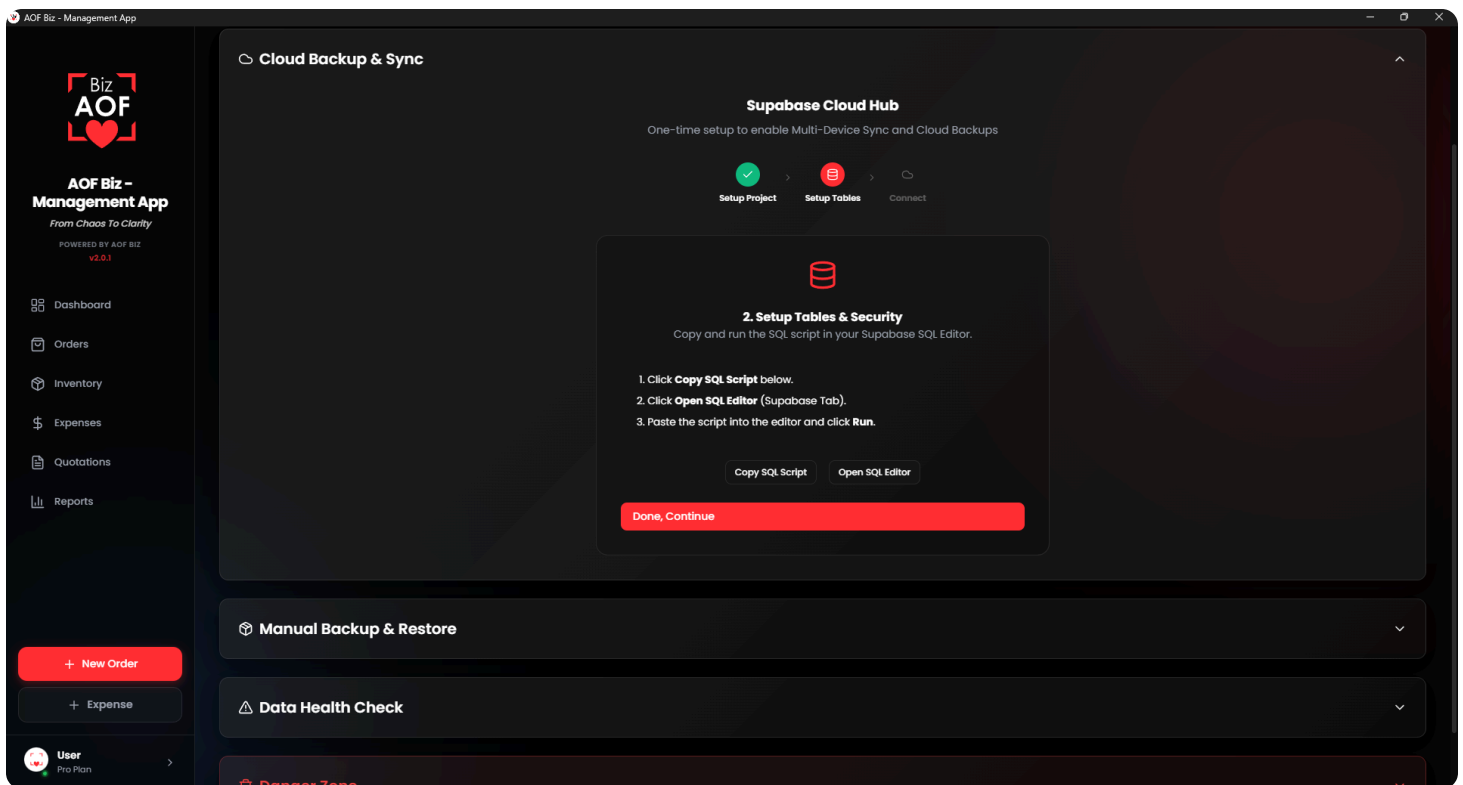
AOF Biz - Management App

Biz AOF

AOF Biz - Management App

From Chaos To Clarity

POWERED BY AOF BIZ

v2.0.1

Dashboard

Orders

Inventory

Expenses

Quotations

Reports

+ New Order

+ Expense

User

Pro Plan

Cloud Backup & Sync

Supabase Cloud Hub

One-time setup to enable Multi-Device Sync and Cloud Backups

Setup Project

Setup Tables

Connect

2. Setup Tables & Security

Copy and run the SQL script in your Supabase SQL Editor.

1. Click **Copy SQL Script** below.
2. Click **Open SQL Editor** (Supabase Tab).
3. Paste the script into the editor and click **Run**.

Copy SQL Script

Open SQL Editor

Done, Continue

Manual Backup & Restore

Data Health Check

Danger Zone